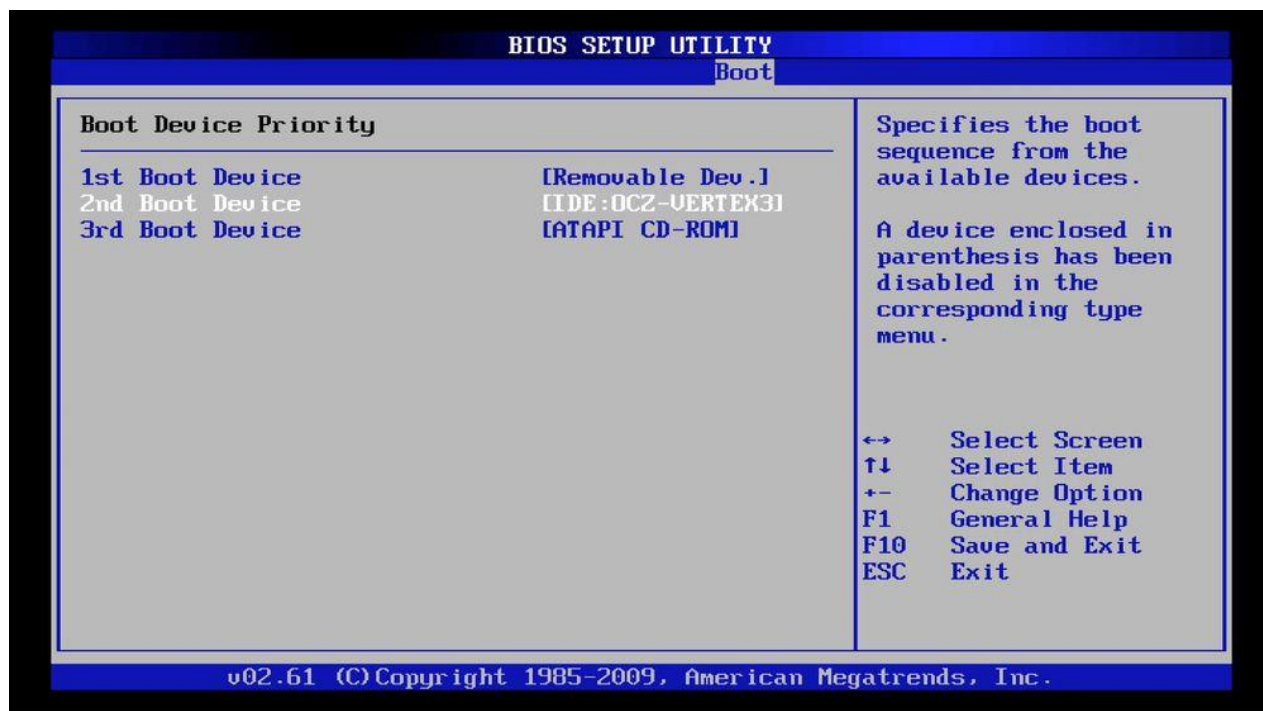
BIOS SETUP UTILITY
Boot

Boot Device Priority

1st Boot Device [Removable Dev.]
2nd Boot Device [IDE:OCZ-VERTEX3]
3rd Boot Device [ATAPI CD-ROM]

Specifies the boot sequence from the available devices.

A device enclosed in parenthesis has been disabled in the corresponding type menu.

↔ Select Screen
↑↓ Select Item
+- Change Option
F1 General Help
F10 Save and Exit
ESC Exit

v02.61 (C)Copyright 1985-2009, American Megatrends, Inc.